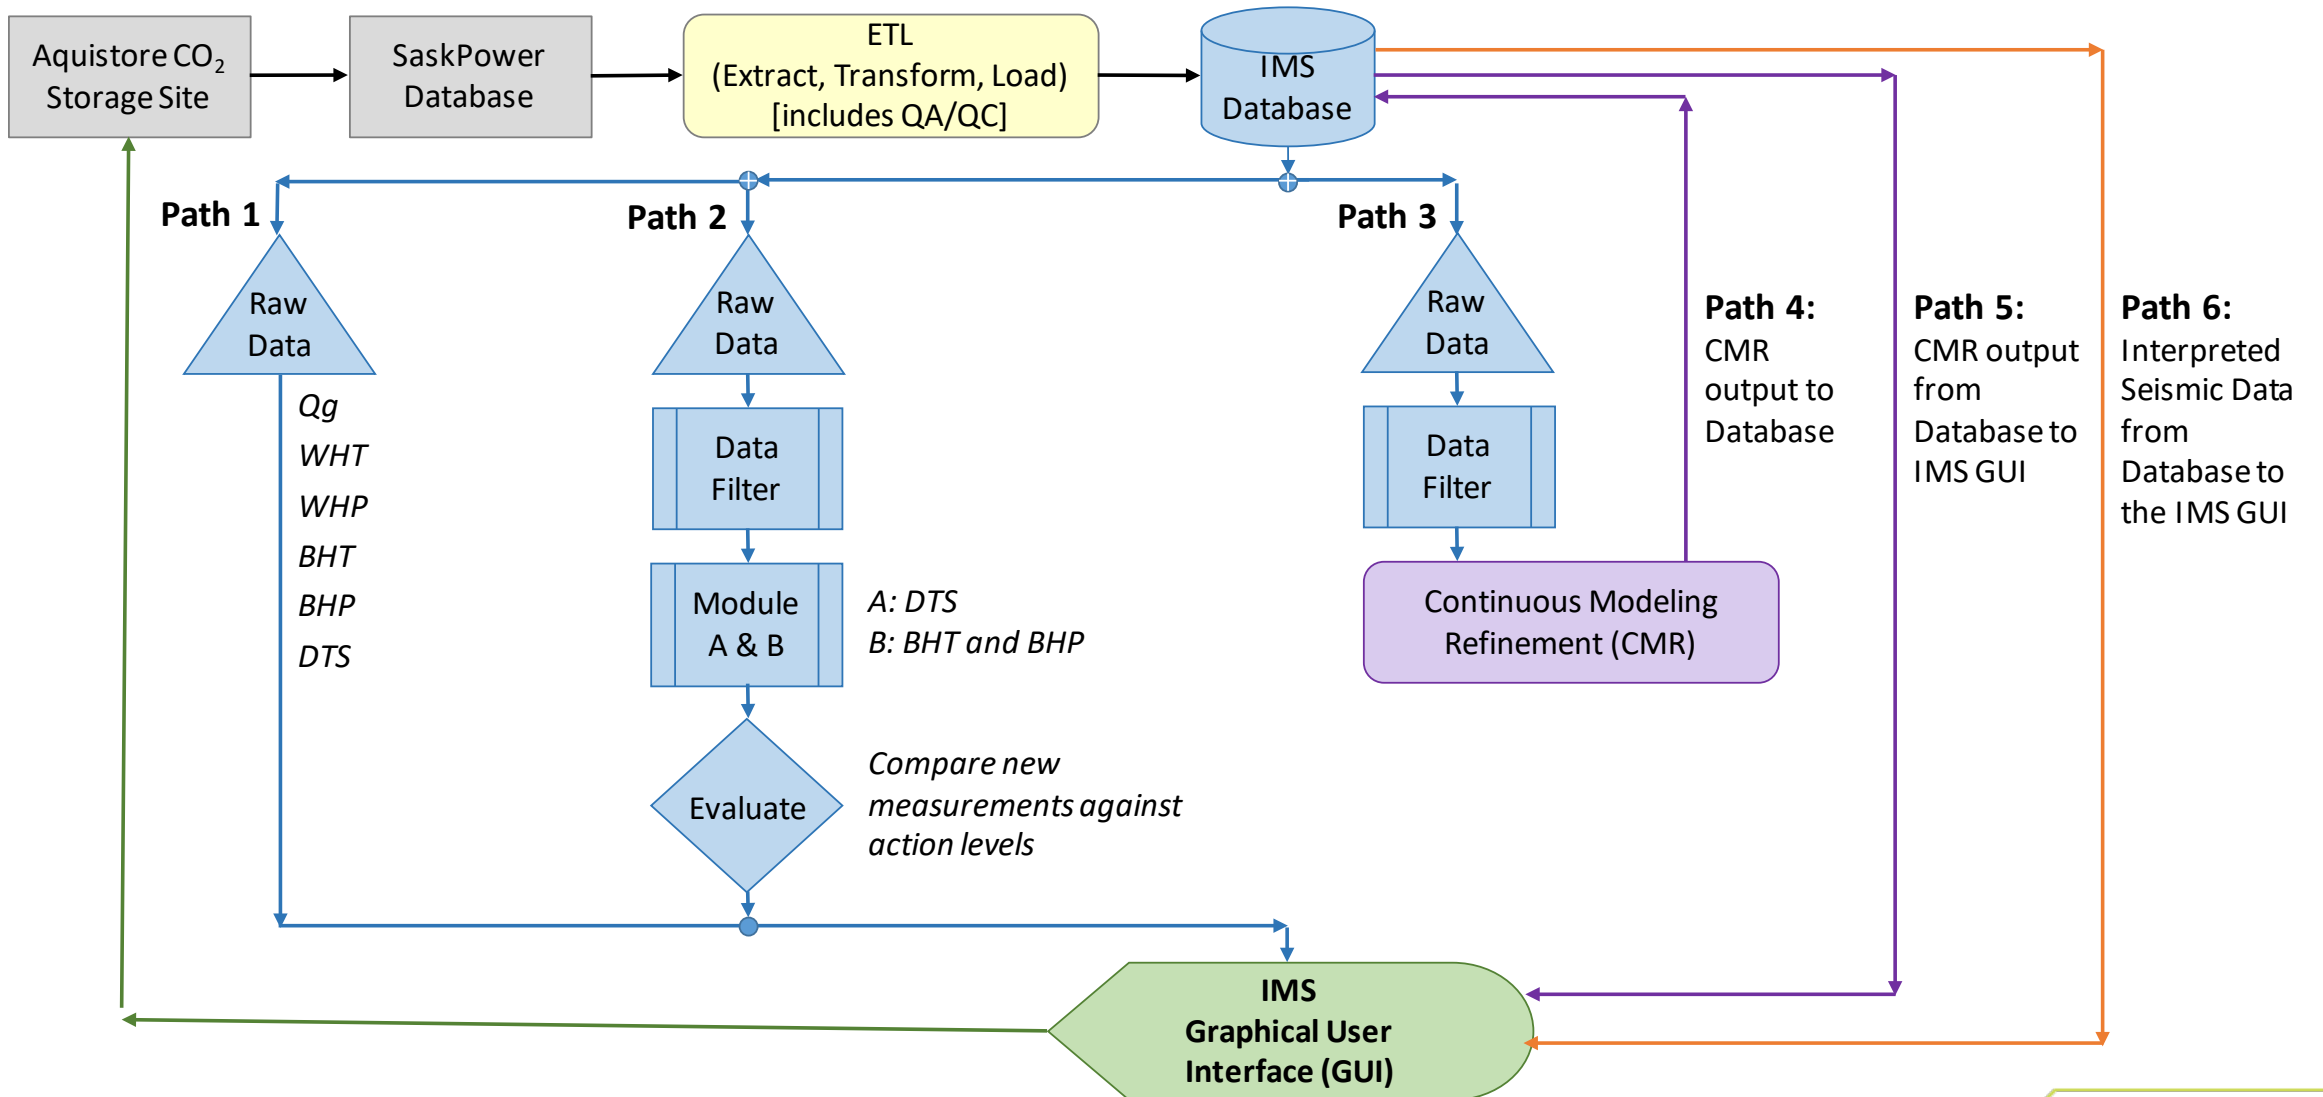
Aquistore $CO_2$ Storage Site

SaskPower Database

ETL (Extract, Transform, Load) [includes QA/QC]

IMS Database

Path 1

Raw Data

Qg
WHT
WHP
BHT
BHP
DTS

Path 2

Raw Data

Data Filter

Module A & B

A: DTS
B: BHT and BHP

Evaluate

Compare new measurements against action levels

Path 3

Raw Data

Data Filter

Continuous Modeling Refinement (CMR)

Path 4:
CMR output to Database

Path 5:
CMR output from Database to IMS GUI

Path 6:
Interpreted Seismic Data from Database to the IMS GUI

IMS Graphical User Interface (GUI)